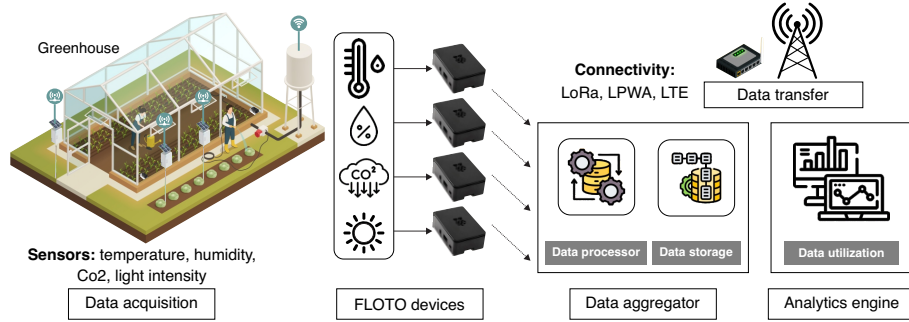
Greenhouse

Sensors: temperature, humidity, Co2, light intensity

Data acquisition

$CO^2$

FLOTO devices

Connectivity: LoRa, LPWA, LTE

Data transfer

Data processor

Data storage

Data aggregator

Data utilization

Analytics engine